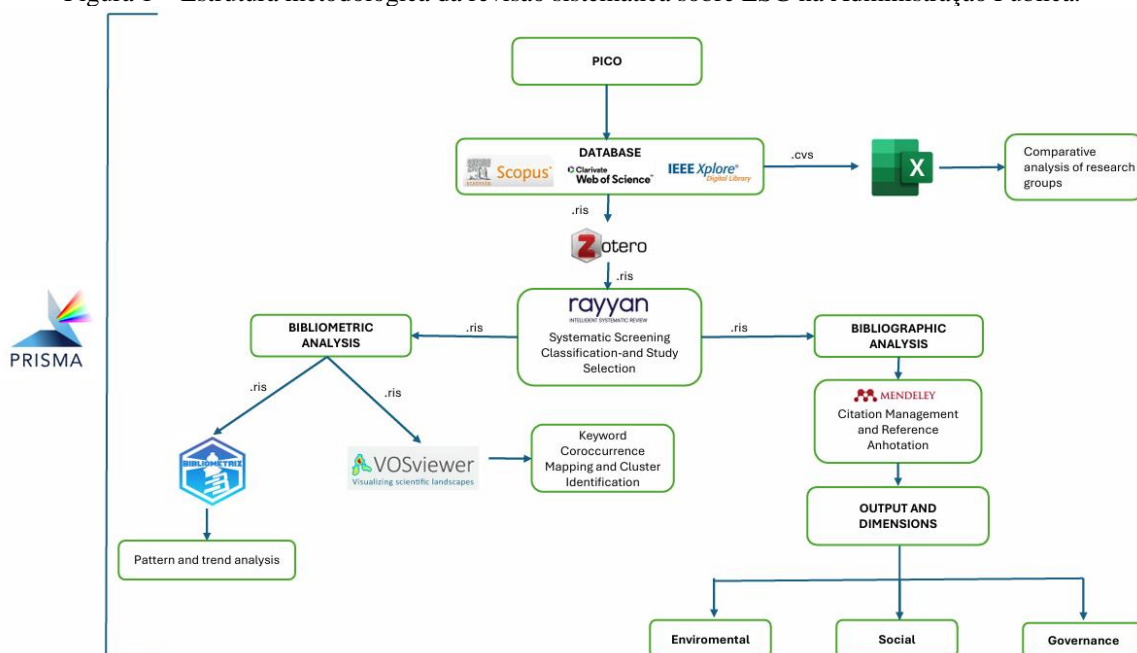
Figura 1 – Estrutura metodológica da revisão sistemática sobre ESG na Administração Pública

PRISMA

PICO

DATABASE

Scopus

Clarivate Web of Science

IEEE Xplore Digital Library

.cvs

Comparative analysis of research groups

.ris

Zotero

.ris

rayyan

INTELLIGENT SYSTEMATIC REVIEW

Systematic Screening Classification-and Study Selection

.ris

BIBLIOMETRIC ANALYSIS

.ris

BIBLIOGRAPHIC ANALYSIS

.ris

.ris

BIBLIOMETRIX

VOSviewer

Visualizing scientific landscapes

Keyword Coroccurrence Mapping and Cluster Identification

MENDELEY

Citation Management and Reference Anhotation

Pattern and trend analysis

OUTPUT AND DIMENSIONS

Enviromental

Social

Governance